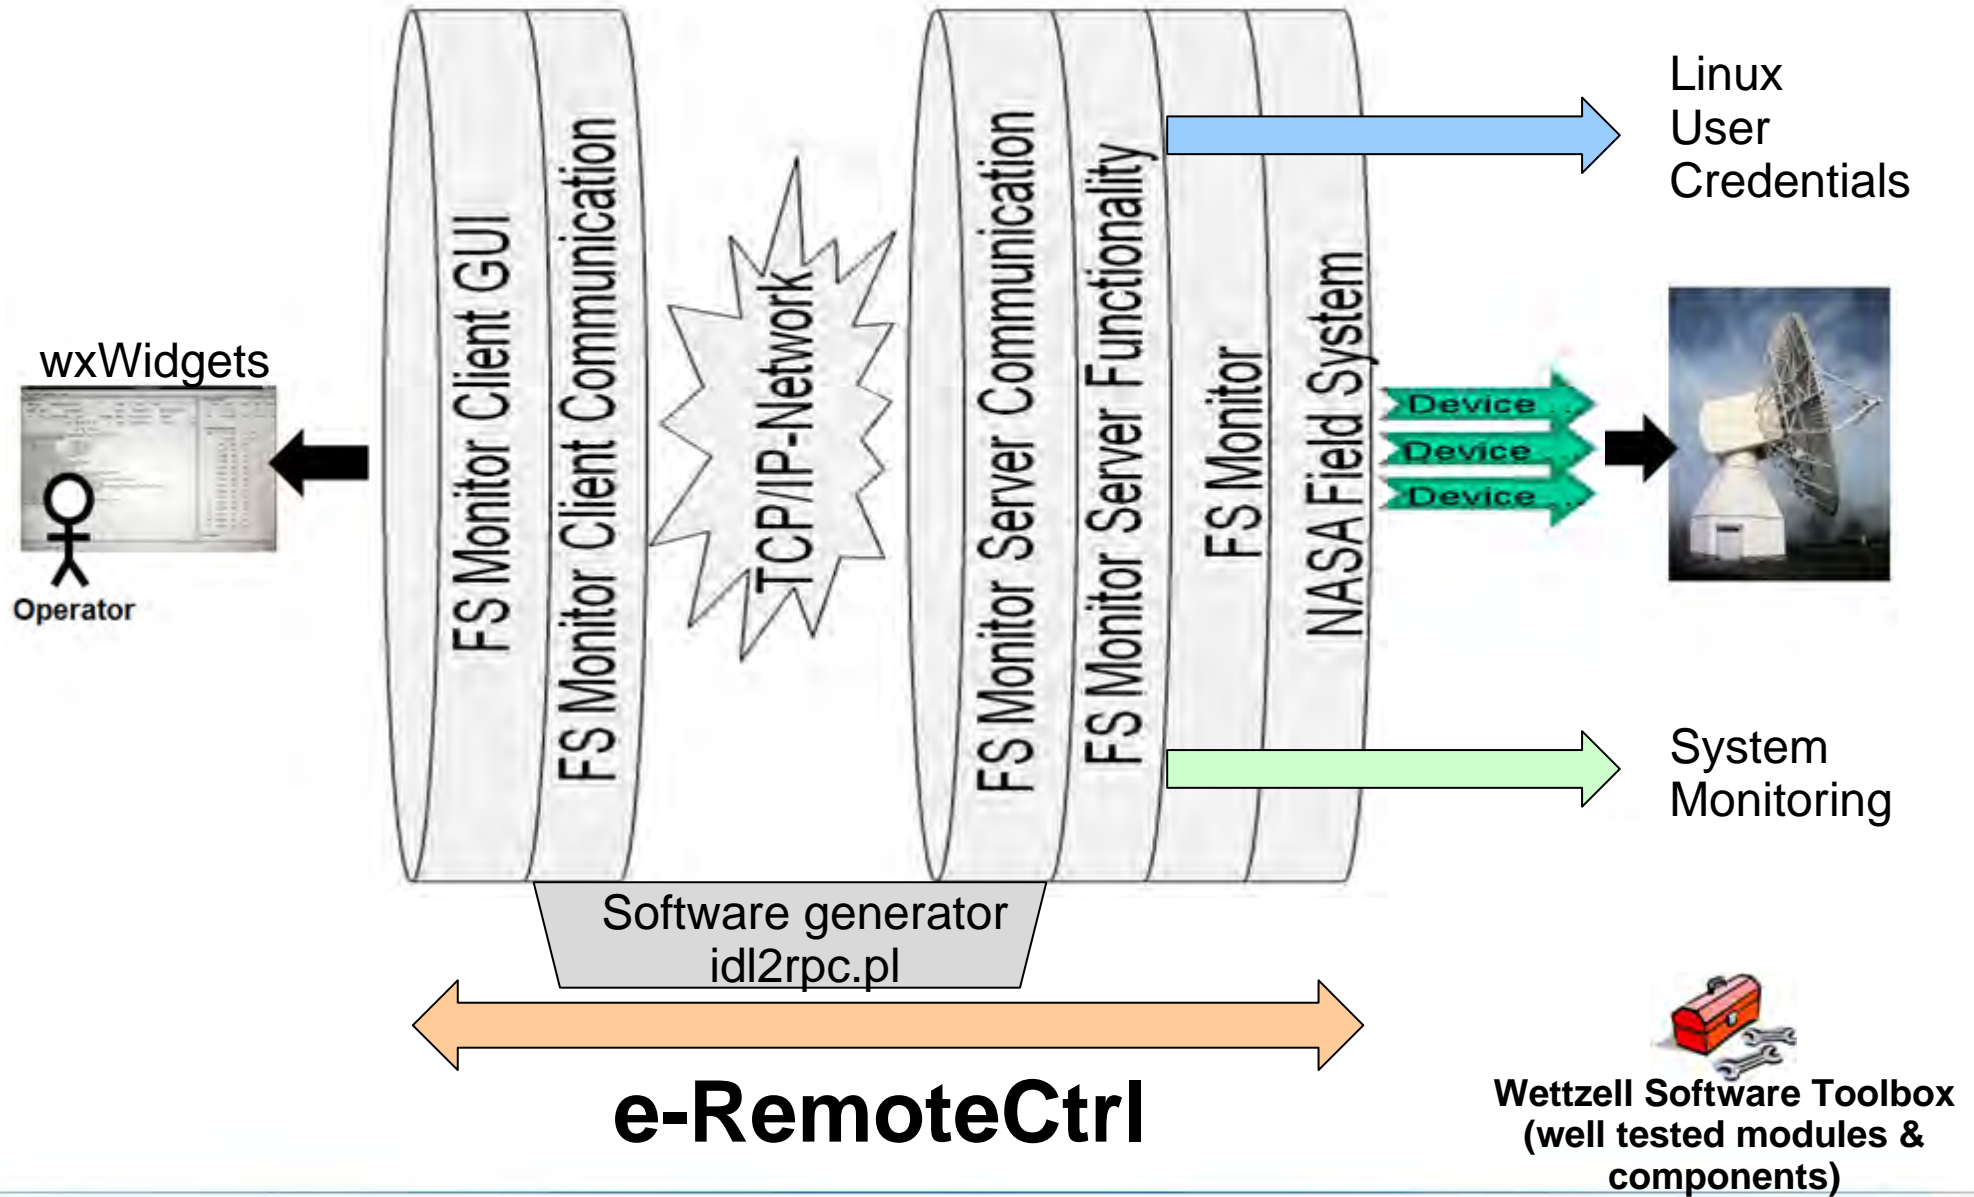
Linux
User
Credentials

wxWidgets

Operator

FS Monitor Client GUI

FS Monitor Client Communication

TCP/IP-Network

FS Monitor Server Communication

FS Monitor Server Functionality

FS Monitor

NASA Field System

Device

Device

Device

System
Monitoring

Software generator
idl2rpc.pl

e-RemoteCtrl

Wettzell Software Toolbox
(well tested modules & components)